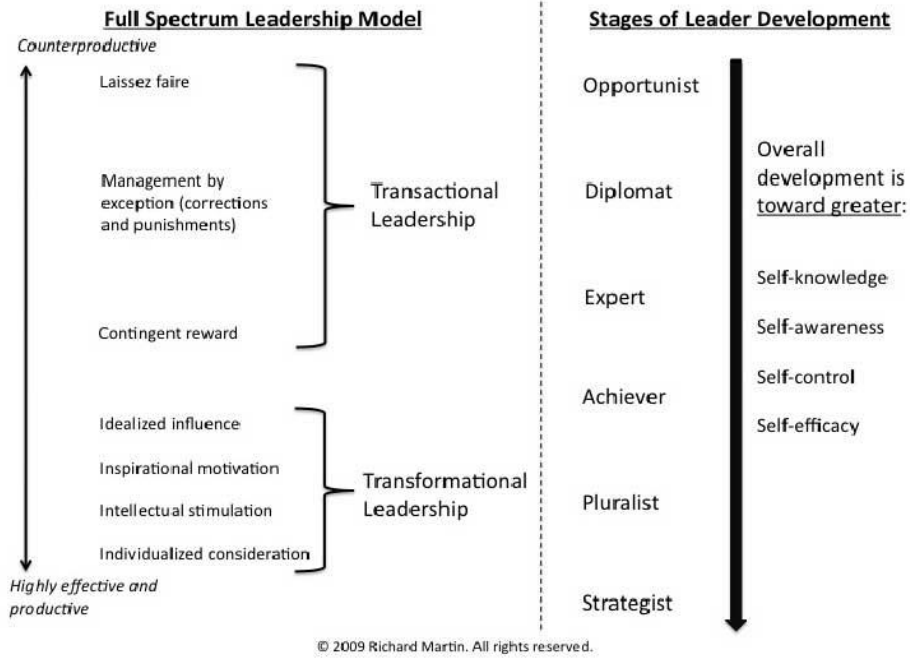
Full Spectrum Leadership Model

Counterproductive

Laissez faire

Management by exception (corrections and punishments)

Contingent reward

Transactional Leadership

Idealized influence

Inspirational motivation

Intellectual stimulation

Individualized consideration

Transformational Leadership

Highly effective and productive

Stages of Leader Development

Opportunist

Diplomat

Expert

Achiever

Pluralist

Strategist

Overall development is toward greater:

Self-knowledge

Self-awareness

Self-control

Self-efficacy

© 2009 Richard Martin. All rights reserved.